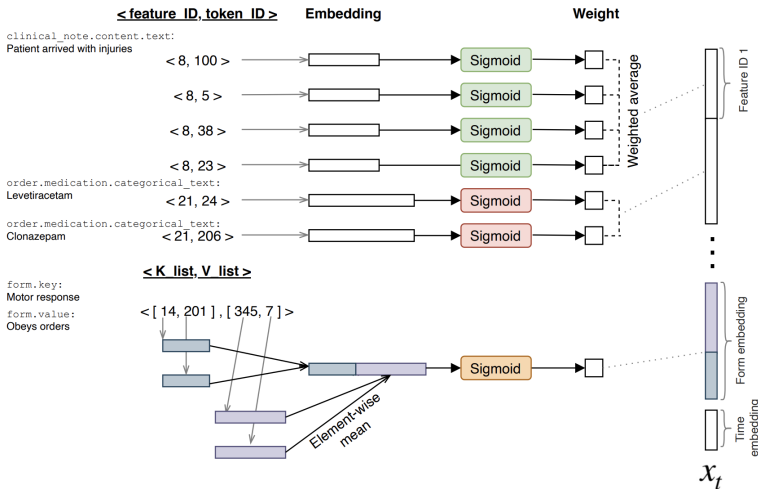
< feature_ID, token_ID >

Embedding

Weight

clinical_note.content.text:
Patient arrived with injuries

< 8, 100 >

Sigmoid

< 8, 5 >

Sigmoid

< 8, 38 >

Sigmoid

< 8, 23 >

Sigmoid

Weighted average

Feature ID 1

order.medication.categorical_text:
Levetiracetam

< 21, 24 >

Sigmoid

order.medication.categorical_text:
Clonazepam

< 21, 206 >

Sigmoid

< K_list, V_list >

form.key:
Motor response

form.value:
Obeys orders

< [ 14, 201 ] , [ 345, 7 ] >

Sigmoid

Element-wise mean

Form embedding

Time embedding

$x_t$